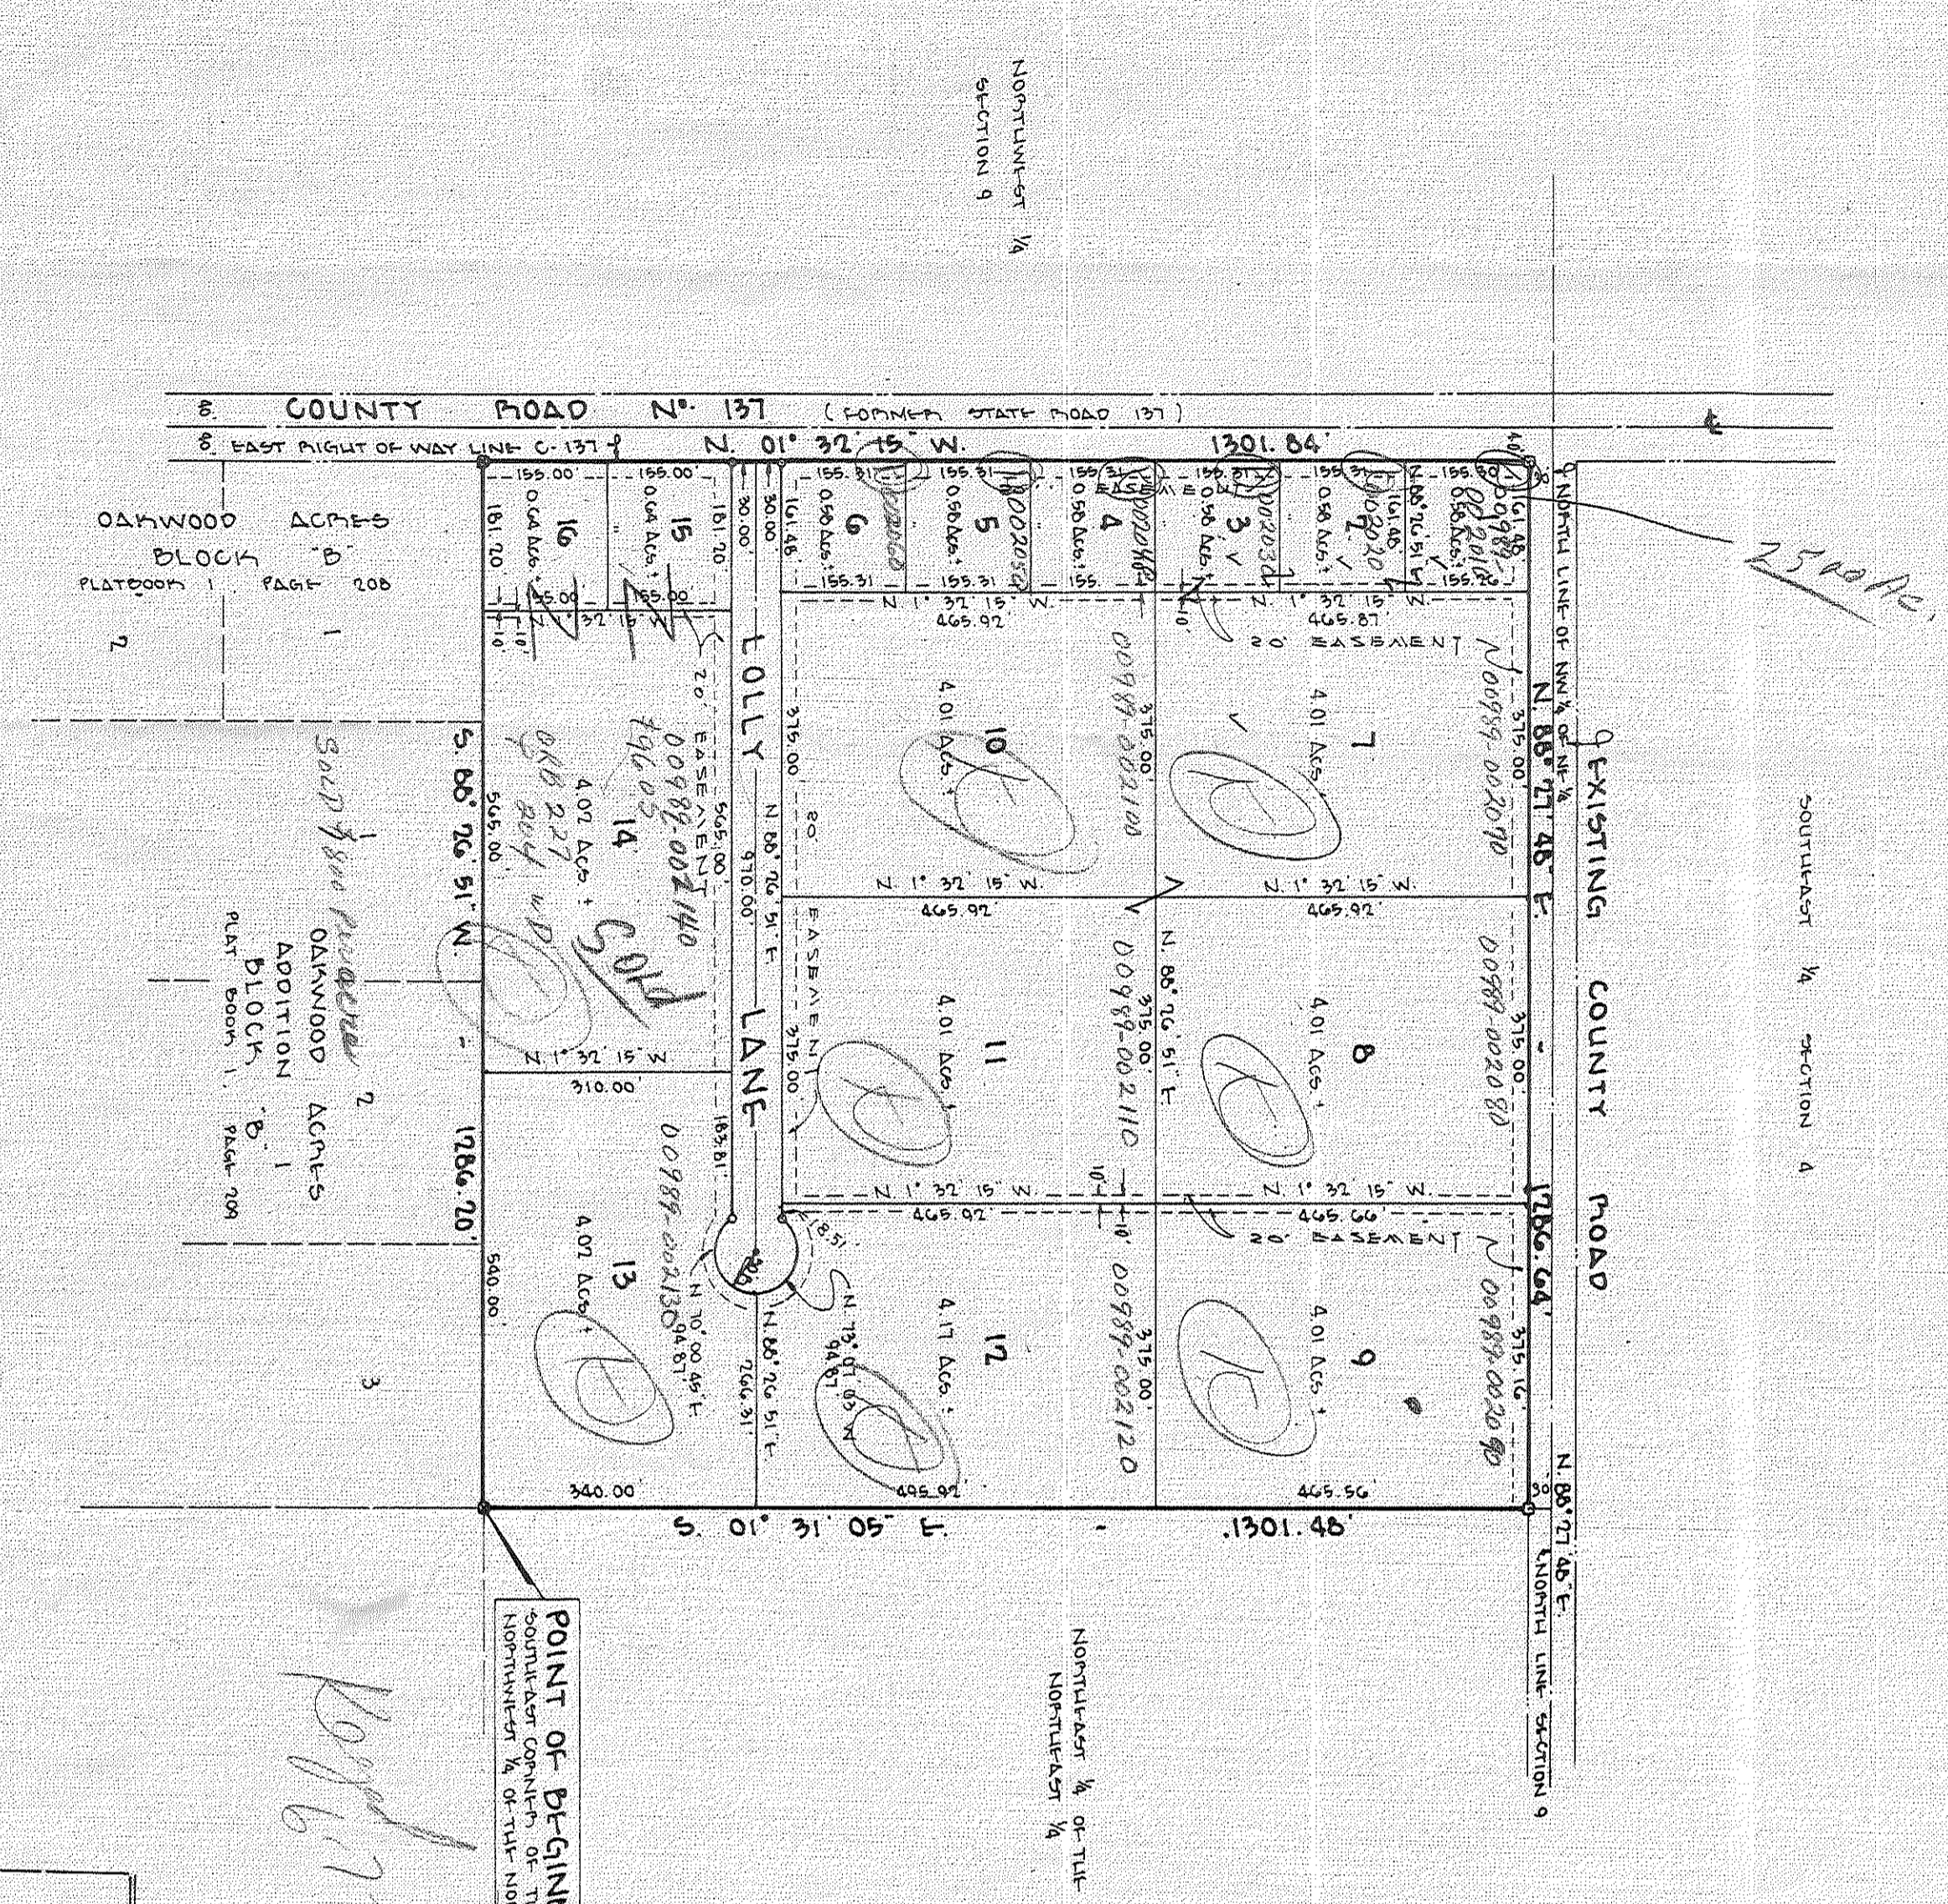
NORTHWEST 1/4
SECTION 9

COUNTY ROAD No 137 (FORMER STATE ROAD 137)

EAST RIGHT OF WAY LINE C-137

N. 01° 32' 15" W. 1301.84'

OAKWOOD ACRES
BLOCK "B"
PLATBOOK 1 PAGE 208

2

1

16
0.64 Acs.
181.20
155.00

15
0.64 Acs.
155.00
181.20

6
0.58 Acs.
155.31
161.46

5
0.58 Acs.
155.31
00020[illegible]

4
0.58 Acs.
155.
002040

3
0.58 Acs.
002030

2
0.58 Acs.
155.31

1
0.58 Acs.
161.48
155.30
00989-002010

EASEMENT

N. 1° 32' 15" W.

N. NORTH LINE OF NW 1/4 OF NE 1/4

25 no Ac.

20' EASEMENT

LOLLY

LANE

30.00

20' EASEMENT
00989-002140
79605

SOLD 9/800 Rouscum

S. 88° 26' 51" W.

565.00

14
4.07 Acs.
OR 227
204 WD
Sold

10
4.01 Acs.
375.00
00989-002100

7
4.01 Acs.
375.00
00989-002070

N. 88° 27' 48" E.

EXISTING COUNTY ROAD

SOUTHEAST 1/4 SECTION 4

465.92
465.87
465.92
465.92

N. 1° 32' 15" W.

970.00

N. 88° 26' 51" E.

EASEMENT

11
4.01 Acs.
375.00
00989-002110

8
4.01 Acs.
375.00
00989-002080

OAKWOOD ACRES ADDITION
BLOCK "B"
PLAT BOOK 1 PAGE 208

2

1

310.00

183.81

1286.20

N. 1° 32' 15" W.

465.92
465.66

20' EASEMENT

1286.64

13
4.07 Acs.
540.00
00989-002130

18.51

N. 70° 00' 45" E.
94.87

N. 88° 26' 51" E.
266.31

N. 73° 01' 03"
94.87

12
4.17 Acs.
375.00
00989-002120

9
4.01 Acs.
375.16
00989-002090

3

340.00

495.92

465.56

N. 88° 27' 48" E.
NORTH LINE SECTION 9

S. 01° 31' 05" E. 1301.48'

POINT OF BEGIN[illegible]
SOUTHEAST CORNER OF TH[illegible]
NORTHWEST 1/4 OF THE NO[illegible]

NORTHEAST 1/4 OF THE
NORTHEAST 1/4

Kegel
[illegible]